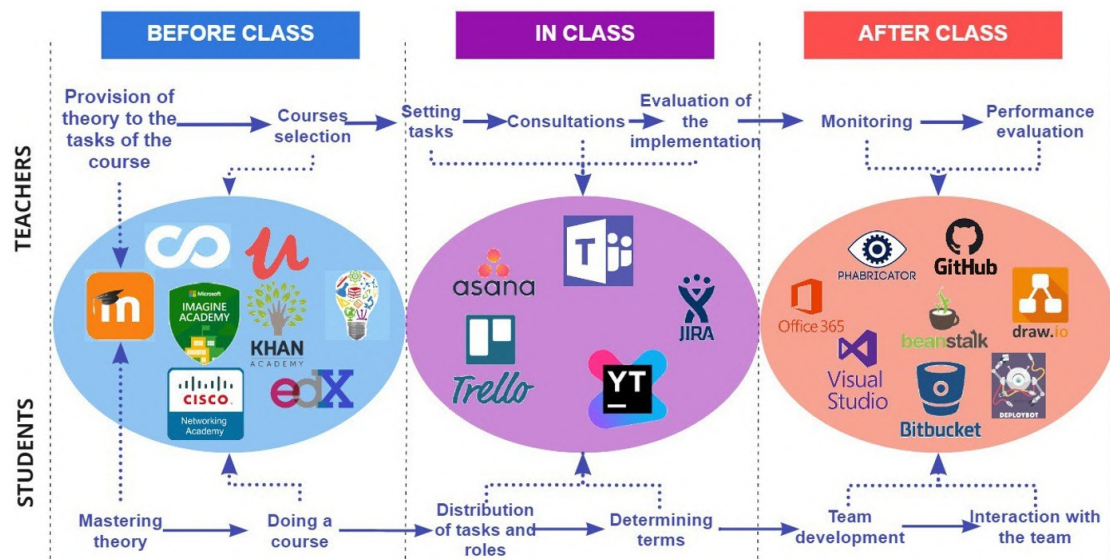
BEFORE CLASS

IN CLASS

AFTER CLASS

TEACHERS

STUDENTS

Provision of theory to the tasks of the course

Courses selection

Setting tasks

Consultations

Evaluation of the implementation

Monitoring

Performance evaluation

Microsoft IMAGINE ACADEMY

KHAN ACADEMY

CISCO Networking Academy

edX

asana

Trello

JIRA

YT

PHABRICATOR

GitHub

Office 365

beanstalk

draw.io

Visual Studio

Bitbucket

DEPLOYBOT

Mastering theory

Doing a course

Distribution of tasks and roles

Determining terms

Team development

Interaction with the team